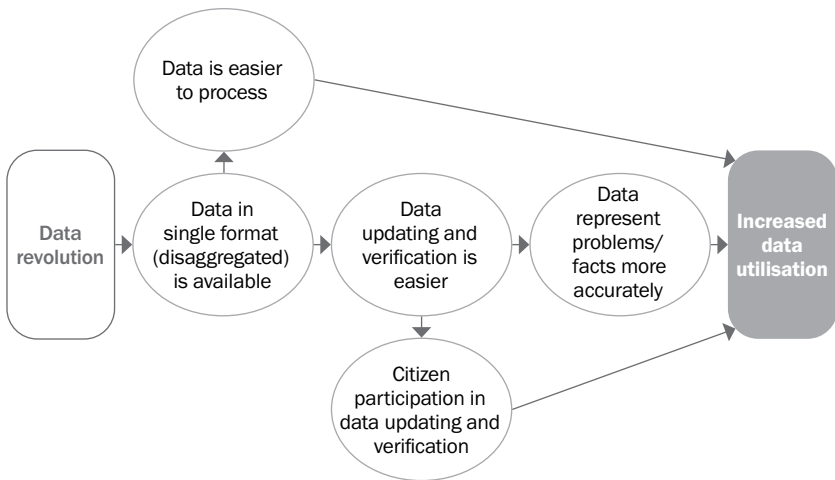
Data is easier to process

Data revolution

Data in single format (disaggregated) is available

Data updating and verification is easier

Data represent problems/ facts more accurately

Increased data utilisation

Citizen participation in data updating and verification